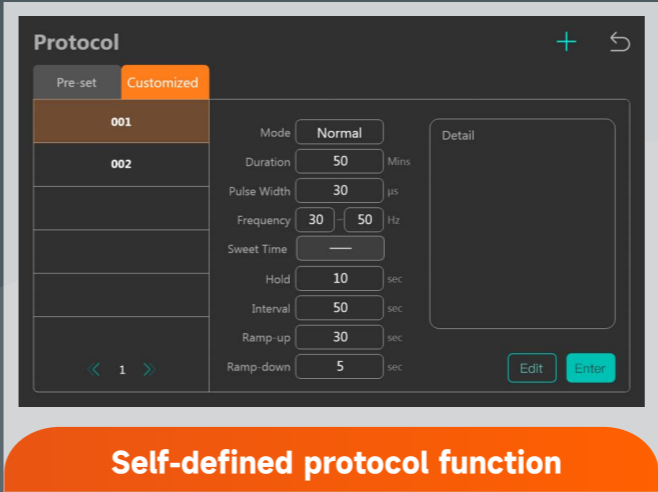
Protocol

+

Pre-set | Customized

001
002

1

Mode: Normal
Duration: 50 Mins
Pulse Width: 30 μs
Frequency: 30 - 50 Hz
Sweet Time: ——
Hold: 10 sec
Interval: 50 sec
Ramp-up: 30 sec
Ramp-down: 5 sec

Detail

Edit
Enter

Self-defined protocol function